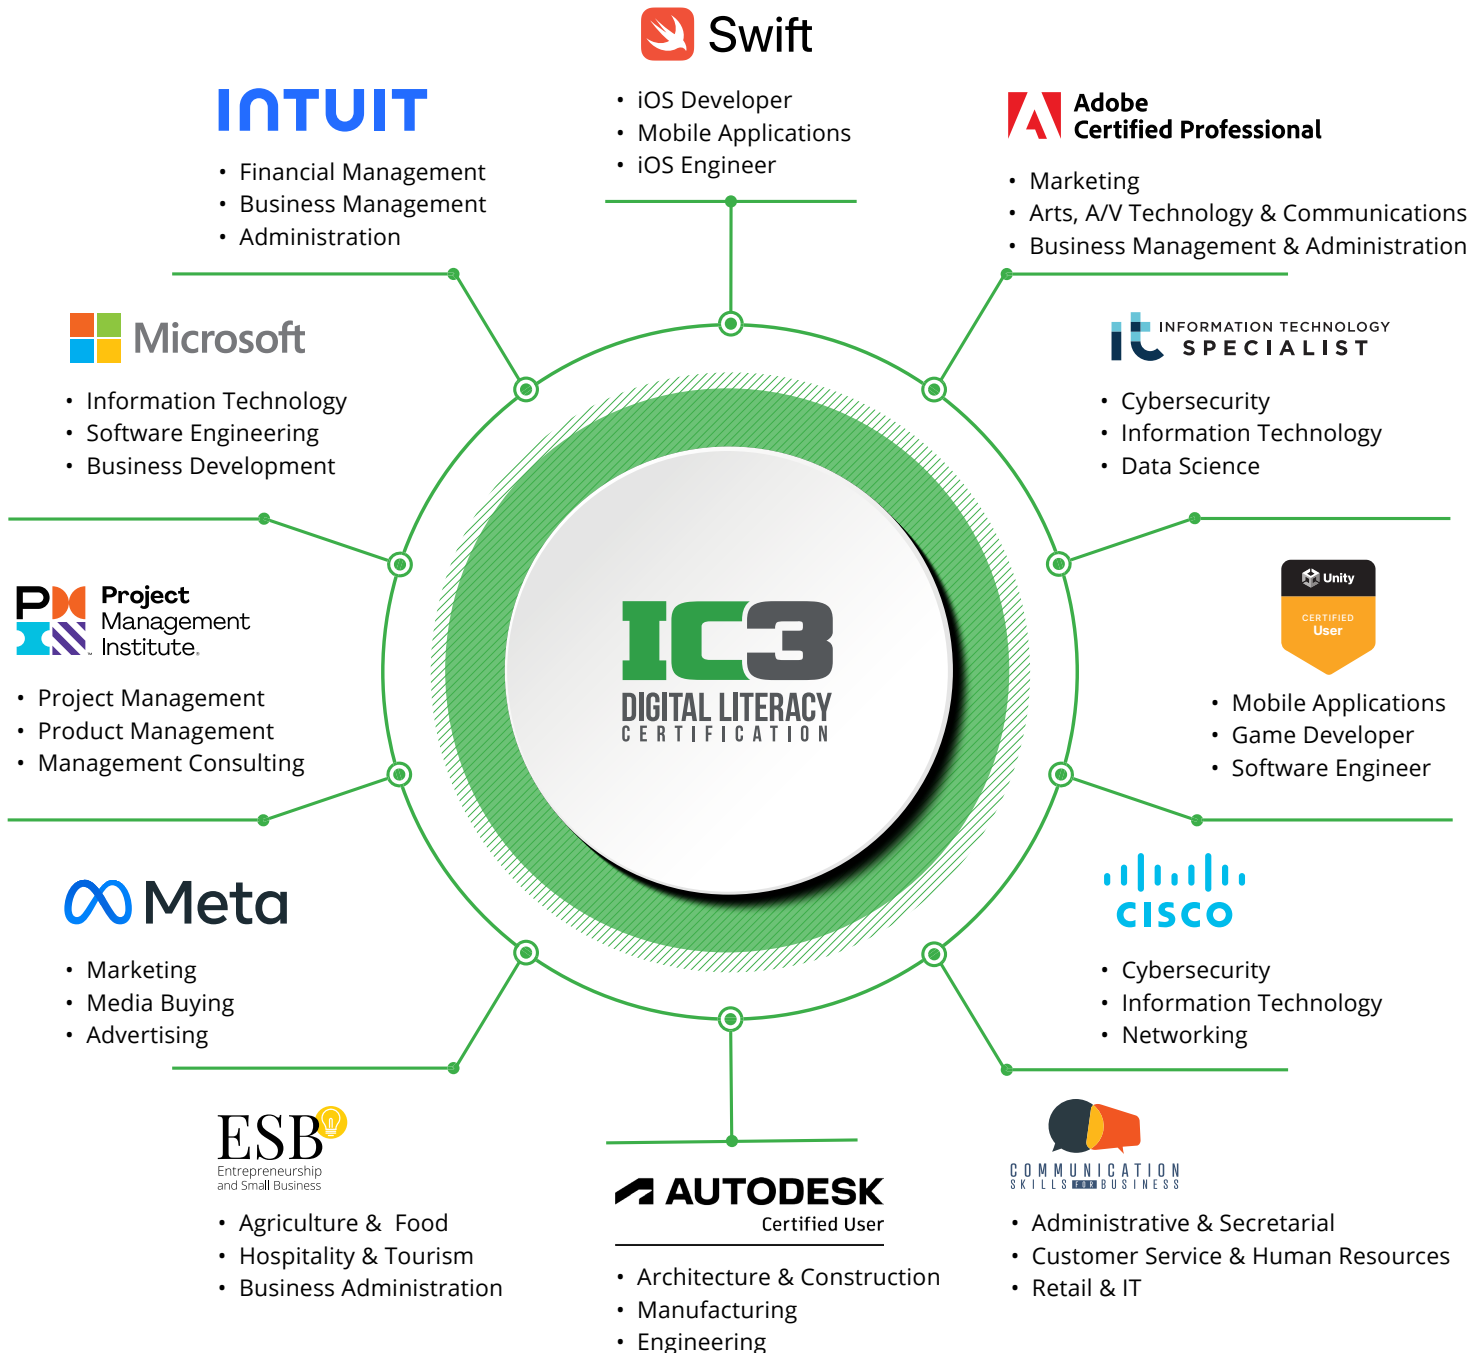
Swift

- iOS Developer
- Mobile Applications
- iOS Engineer

INTUIT

- Financial Management
- Business Management
- Administration

Adobe Certified Professional

- Marketing
- Arts, A/V Technology & Communications
- Business Management & Administration

Microsoft

- Information Technology
- Software Engineering
- Business Development

INFORMATION TECHNOLOGY SPECIALIST

- Cybersecurity
- Information Technology
- Data Science

IC3 DIGITAL LITERACY CERTIFICATION

Project Management Institute.

- Project Management
- Product Management
- Management Consulting

Unity CERTIFIED User

- Mobile Applications
- Game Developer
- Software Engineer

Meta

- Marketing
- Media Buying
- Advertising

CISCO

- Cybersecurity
- Information Technology
- Networking

ESB Entrepreneurship and Small Business

- Agriculture & Food
- Hospitality & Tourism
- Business Administration

AUTODESK Certified User

- Architecture & Construction
- Manufacturing
- Engineering

COMMUNICATION SKILLS FOR BUSINESS

- Administrative & Secretarial
- Customer Service & Human Resources
- Retail & IT